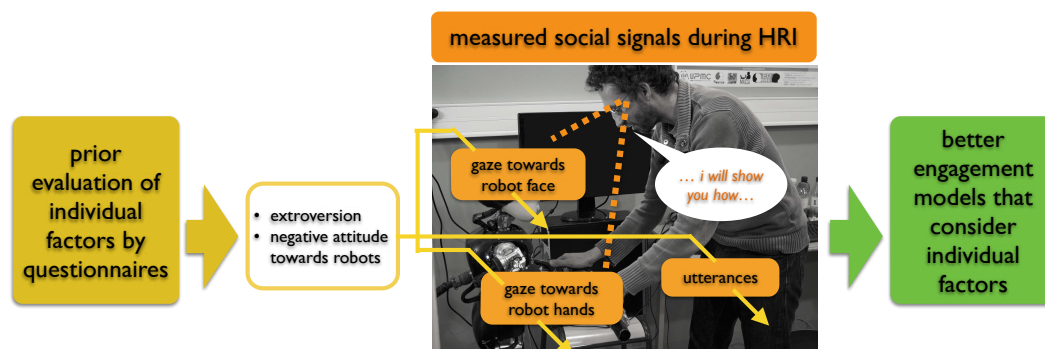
measured social signals during HRI

prior evaluation of individual factors by questionnaires

- extroversion
- negative attitude towards robots

gaze towards robot face

... i will show you how...

gaze towards robot hands

utterances

better engagement models that consider individual factors